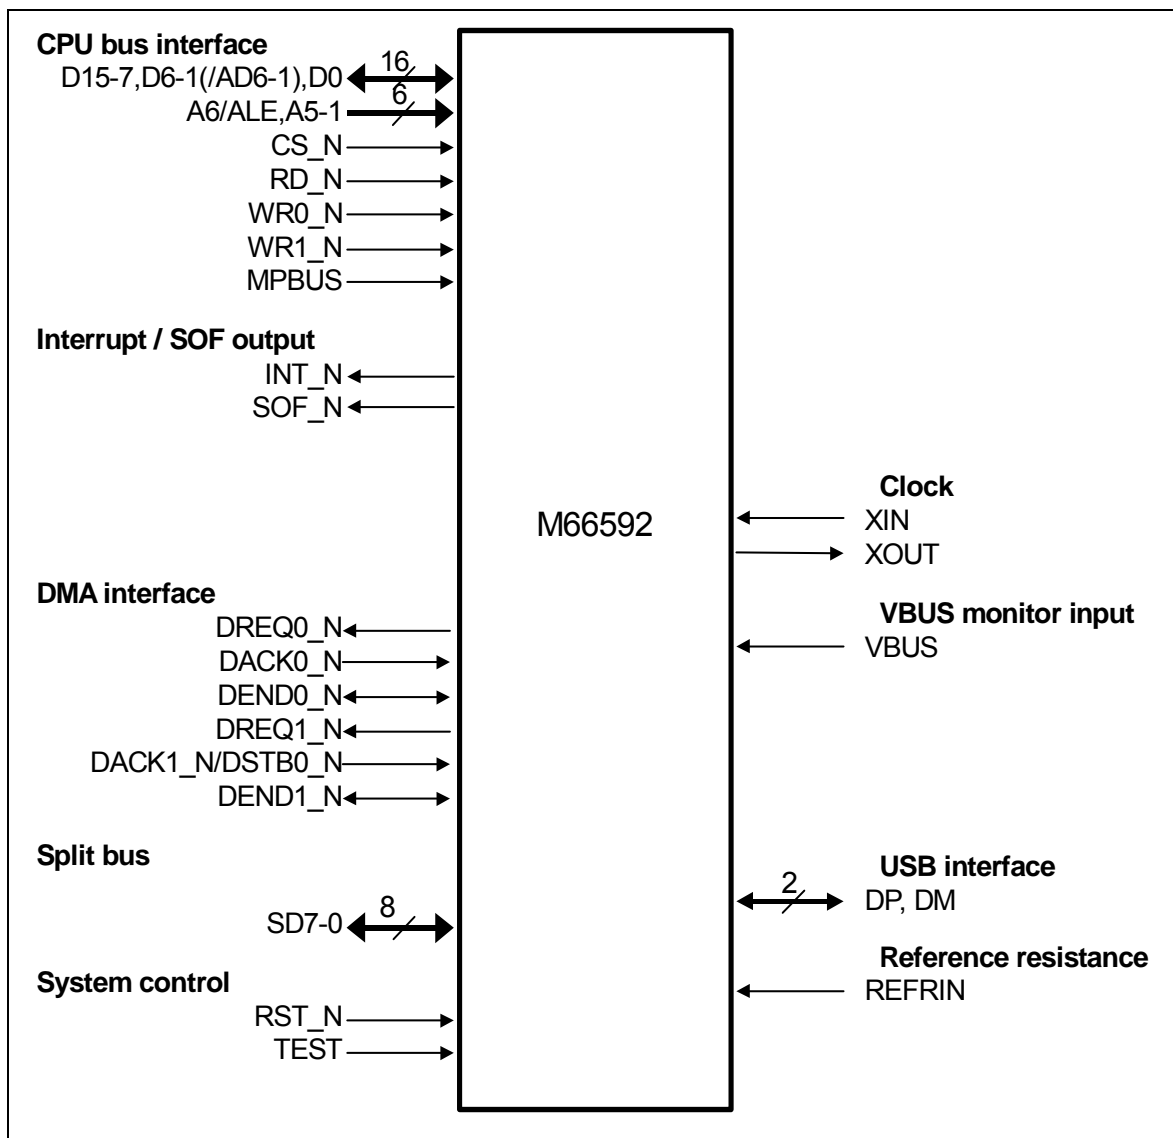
CPU bus interface
D15-7,D6-1(/AD6-1),D0 16
A6/ALE,A5-1 6
CS_N
RD_N
WR0_N
WR1_N
MPBUS

Interrupt / SOF output
INT_N
SOF_N

M66592

Clock
XIN
XOUT

DMA interface
DREQ0_N
DACK0_N
DEND0_N
DREQ1_N
DACK1_N/DSTB0_N
DEND1_N

VBUS monitor input
VBUS

Split bus
SD7-0 8

USB interface
2 DP, DM

Reference resistance
REFRIN

System control
RST_N
TEST